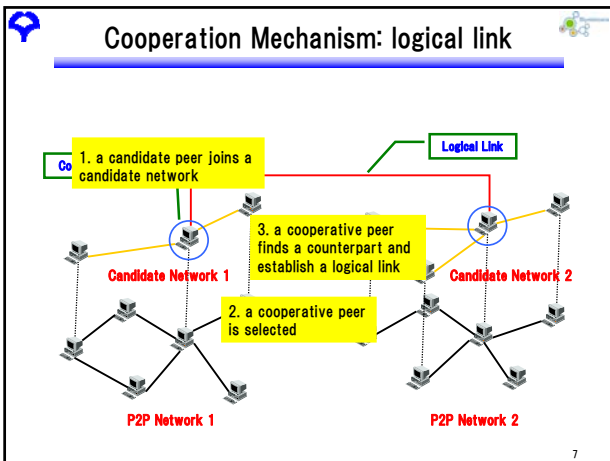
Cooperation Mechanism: logical link

Logical Link

Co

1. a candidate peer joins a candidate network

3. a cooperative peer finds a counterpart and establish a logical link

Candidate Network 1

Candidate Network 2

2. a cooperative peer is selected

P2P Network 1

P2P Network 2

7